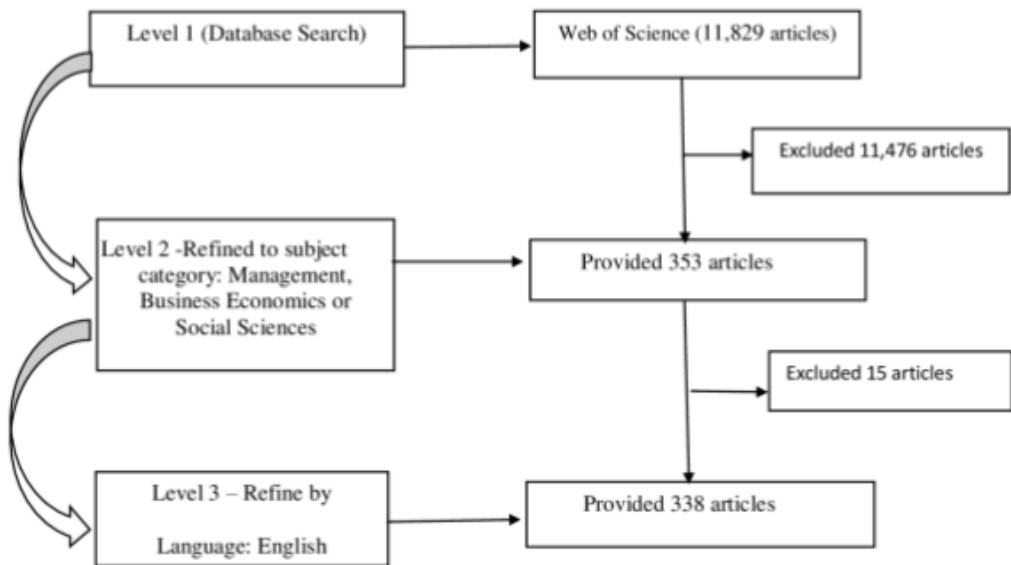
Level 1 (Database Search)

Web of Science (11,829 articles)

Excluded 11,476 articles

Level 2 -Refined to subject category: Management, Business Economics or Social Sciences

Provided 353 articles

Excluded 15 articles

Level 3 – Refine by

Language: English

Provided 338 articles